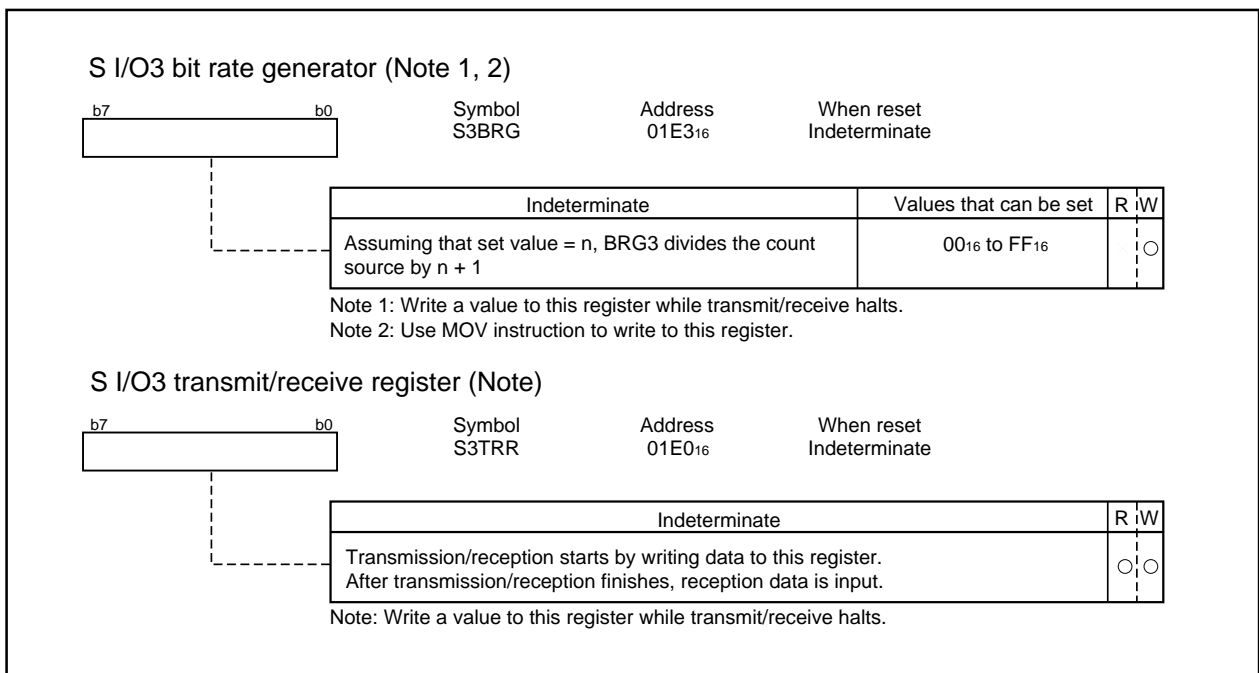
S I/O3 bit rate generator (Note 1, 2)

b7 b0

| Symbol | Address | When reset |
|---|---|---|
| S3BRG | $01E3_{16}$ | Indeterminate |

| Indeterminate | Values that can be set | R | W |
|---|---|---|---|
| Assuming that set value = n, BRG3 divides the count source by n + 1 | $00_{16}$ to $FF_{16}$ | | ○ |

Note 1: Write a value to this register while transmit/receive halts.
Note 2: Use MOV instruction to write to this register.

S I/O3 transmit/receive register (Note)

b7 b0

| Symbol | Address | When reset |
|---|---|---|
| S3TRR | $01E0_{16}$ | Indeterminate |

| Indeterminate | R | W |
|---|---|---|
| Transmission/reception starts by writing data to this register. After transmission/reception finishes, reception data is input. | ○ | ○ |

Note: Write a value to this register while transmit/receive halts.